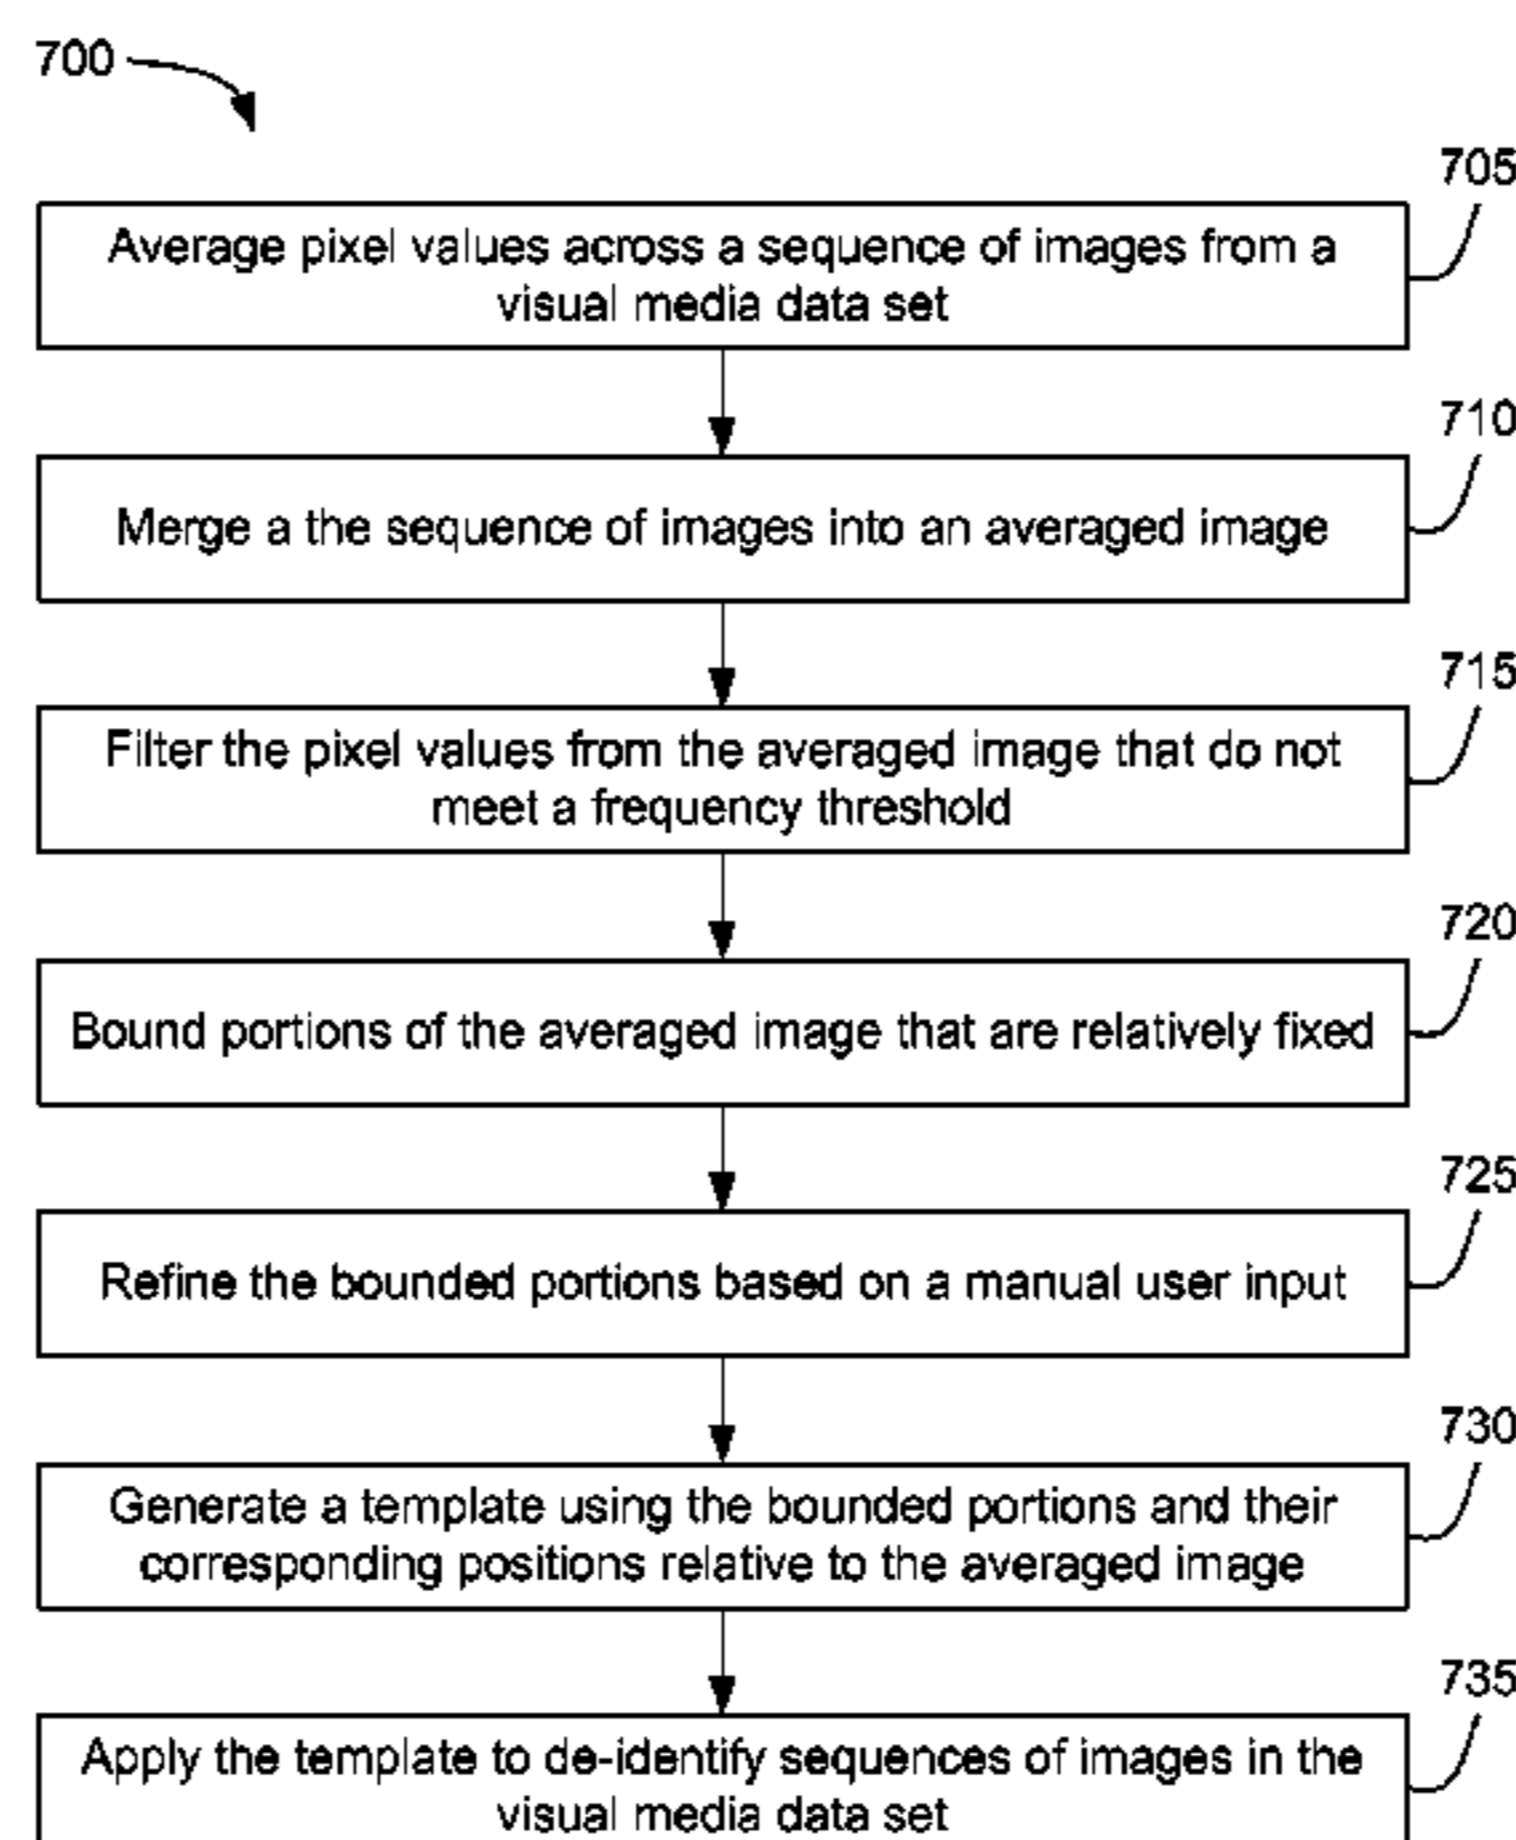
700

705
Average pixel values across a sequence of images from a visual media data set

710
Merge a the sequence of images into an averaged image

715
Filter the pixel values from the averaged image that do not meet a frequency threshold

720
Bound portions of the averaged image that are relatively fixed

725
Refine the bounded portions based on a manual user input

730
Generate a template using the bounded portions and their corresponding positions relative to the averaged image

735
Apply the template to de-identify sequences of images in the visual media data set